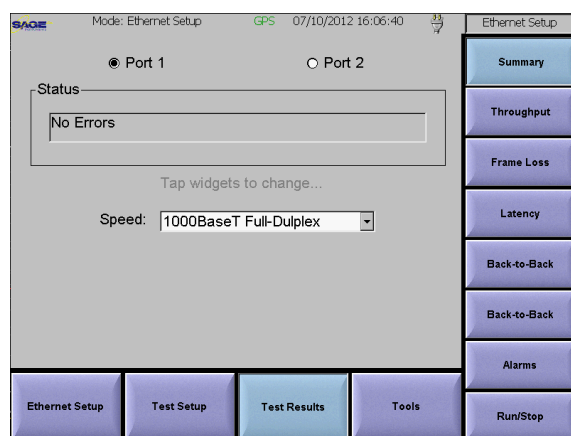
SAGE Mode: Ethernet Setup GPS 07/10/2012 16:06:40

Ethernet Setup

Port 1
Port 2

Status
No Errors

Tap widgets to change...

Speed: 1000BaseT Full-Duplex

Summary
Throughput
Frame Loss
Latency
Back-to-Back
Back-to-Back
Alarms
Run/Stop

Ethernet Setup
Test Setup
Test Results
Tools